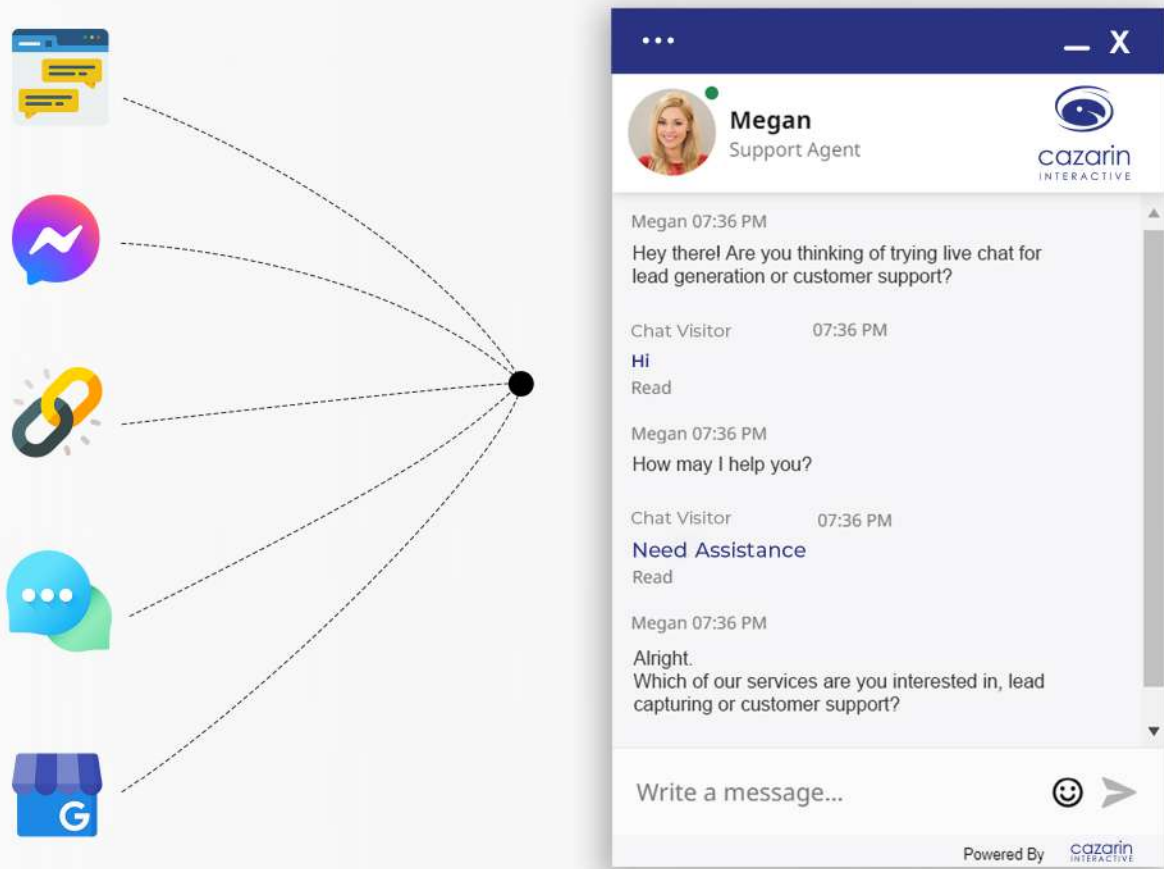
...

Megan
Support Agent

cazarin
INTERACTIVE

Megan 07:36 PM
Hey there! Are you thinking of trying live chat for lead generation or customer support?

Chat Visitor 07:36 PM
Hi
Read

Megan 07:36 PM
How may I help you?

Chat Visitor 07:36 PM
Need Assistance
Read

Megan 07:36 PM
Alright.
Which of our services are you interested in, lead capturing or customer support?

Write a message...

Powered By cazarin INTERACTIVE

G